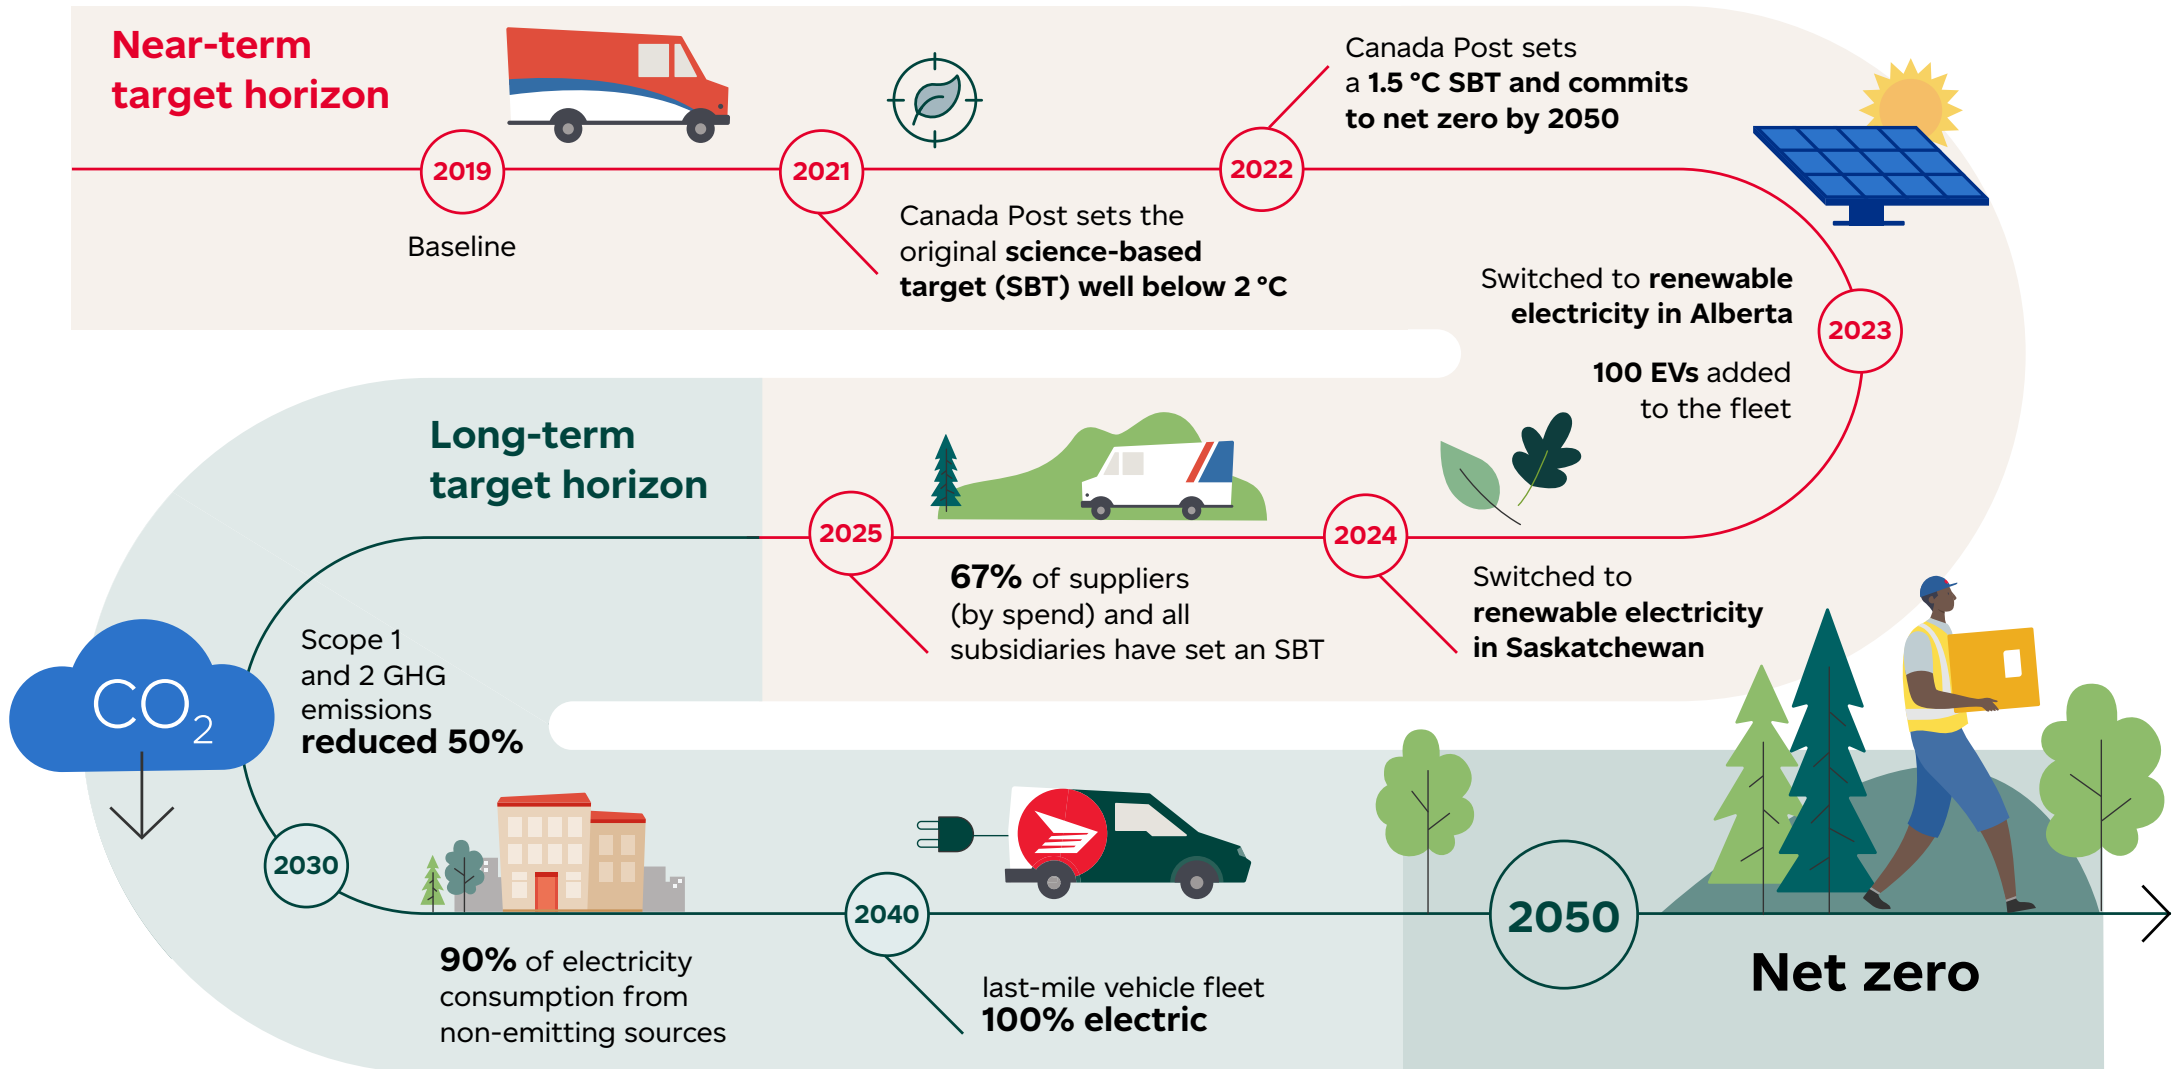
Near-term target horizon

2019

Baseline

2021

Canada Post sets the original science-based target (SBT) well below 2 °C

2022

Canada Post sets a 1.5 °C SBT and commits to net zero by 2050

Switched to renewable electricity in Alberta

2023

100 EVs added to the fleet

Long-term target horizon

2025

67% of suppliers (by spend) and all subsidiaries have set an SBT

2024

Switched to renewable electricity in Saskatchewan

$CO_2$

Scope 1 and 2 GHG emissions reduced 50%

2030

90% of electricity consumption from non-emitting sources

2040

last-mile vehicle fleet 100% electric

2050

Net zero